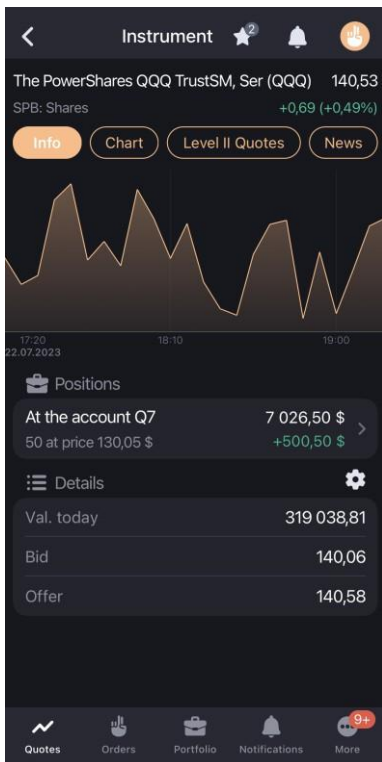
<
Instrument
2

The PowerShares QQQ TrustSM, Ser (QQQ) 140,53
SPB: Shares +0,69 (+0,49%)

Info
Chart
Level II Quotes
News

17:20
22.07.2023
18:10
19:00

Positions

At the account Q7 7 026,50 $
50 at price 130,05 $ +500,50 $

Details

| Val. today | 319 038,81 |
|---|---|
| Bid | 140,06 |
| Offer | 140,58 |

Quotes
Orders
Portfolio
Notifications
9+
More